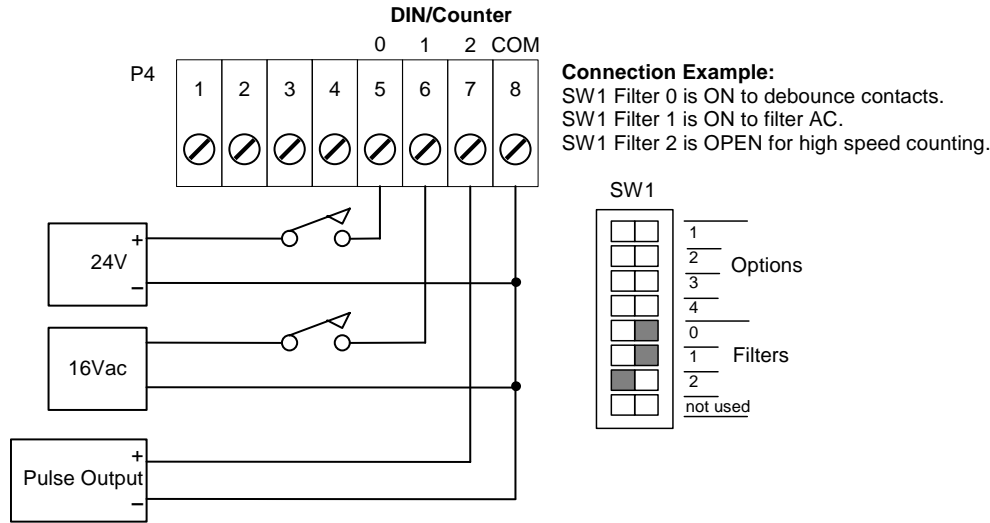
DIN/Counter

0 1 2 COM

P4

1 2 3 4 5 6 7 8

Connection Example:
SW1 Filter 0 is ON to debounce contacts.
SW1 Filter 1 is ON to filter AC.
SW1 Filter 2 is OPEN for high speed counting.

SW1

1
2
3
4
Options

0
1
2
Filters

not used

+
24V
–

16Vac

+
Pulse Output
–